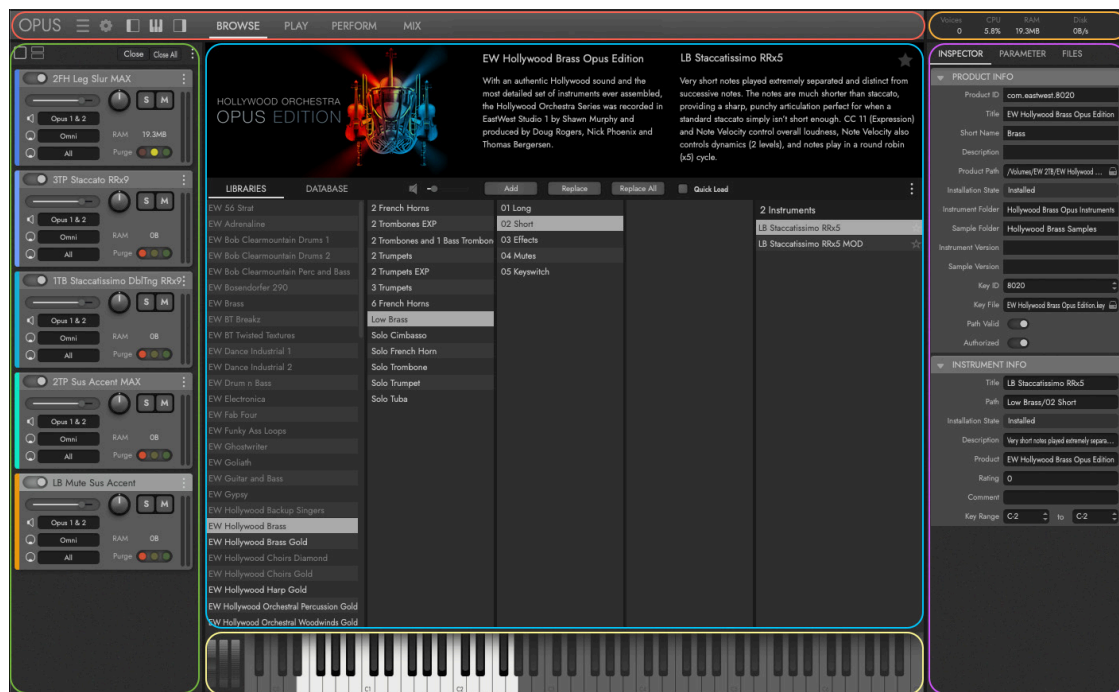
OPUS BROWSE PLAY PERFORM MIX

| Voices | CPU | RAM | Disk |
|---|---|---|---|
| 0 | 5.8% | 19.3MB | 0B/s |

Close Close All

2FH Leg Slur MAX
S M
Opus 1 & 2
Omni RAM 19.3MB
All Purge

3TP Staccato RRx9
S M
Opus 1 & 2
Omni RAM 0B
All Purge

1TB Staccatissimo DblTng RRx9
S M
Opus 1 & 2
Omni RAM 0B
All Purge

2TP Sus Accent MAX
S M
Opus 1 & 2
Omni RAM 0B
All Purge

LB Mute Sus Accent
S M
Opus 1 & 2
Omni RAM 0B
All Purge

HOLLYWOOD ORCHESTRA
OPUS EDITION

EW Hollywood Brass Opus Edition
With an authentic Hollywood sound and the most detailed set of instruments ever assembled, the Hollywood Orchestra Series was recorded in EastWest Studio 1 by Shawn Murphy and produced by Doug Rogers, Nick Phoenix and Thomas Bergersen.

LB Staccatissimo RRx5
Very short notes played extremely separated and distinct from successive notes. The notes are much shorter than staccato, providing a sharp, punchy articulation perfect for when a standard staccato simply isn't short enough. CC 11 (Expression) and Note Velocity control overall loudness, Note Velocity also controls dynamics (2 levels), and notes play in a round robin (x5) cycle.

LIBRARIES DATABASE Add Replace Replace All Quick Load

EW 56 Strat
EW Adrenaline
EW Bob Clearmountain Drums 1
EW Bob Clearmountain Drums 2
EW Bob Clearmountain Perc and Bass
EW Bosendorfer 290
EW Brass
EW BT Breakz
EW BT Twisted Textures
EW Dance Industrial 1
EW Dance Industrial 2
EW Drum n Bass
EW Electronica
EW Fab Four
EW Funky Ass Loops
EW Ghostwriter
EW Goliath
EW Guitar and Bass
EW Gypsy
EW Hollywood Backup Singers
EW Hollywood Brass
EW Hollywood Brass Gold
EW Hollywood Choirs Diamond
EW Hollywood Choirs Gold
EW Hollywood Harp Gold
EW Hollywood Orchestral Percussion Gold
EW Hollywood Orchestral Woodwinds Gold

2 French Horns
2 Trombones EXP
2 Trombones and 1 Bass Trombon
2 Trumpets
2 Trumpets EXP
3 Trumpets
6 French Horns
Low Brass
Solo Cimbasso
Solo French Horn
Solo Trombone
Solo Trumpet
Solo Tuba

01 Long
02 Short
03 Effects
04 Mutes
05 Keyswitch

2 Instruments
LB Staccatissimo RRx5
LB Staccatissimo RRx5 MOD

INSPECTOR PARAMETER FILES
PRODUCT INFO
Product ID com.eastwest.8020
Title EW Hollywood Brass Opus Edition
Short Name Brass
Description
Product Path /Volumes/EW 2TB/EW Hollywood ...
Installation State Installed
Instrument Folder Hollywood Brass Opus Instruments
Sample Folder Hollywood Brass Samples
Instrument Version
Sample Version
Key ID 8020
Key File EW Hollywood Brass Opus Edition.key
Path Valid
Authorized
INSTRUMENT INFO
Title LB Staccatissimo RRx5
Path Low Brass/02 Short
Installation State Installed
Description Very short notes played extremely separa...
Product EW Hollywood Brass Opus Edition
Rating 0
Comment
Key Range C-2 to C-2

C1 C2